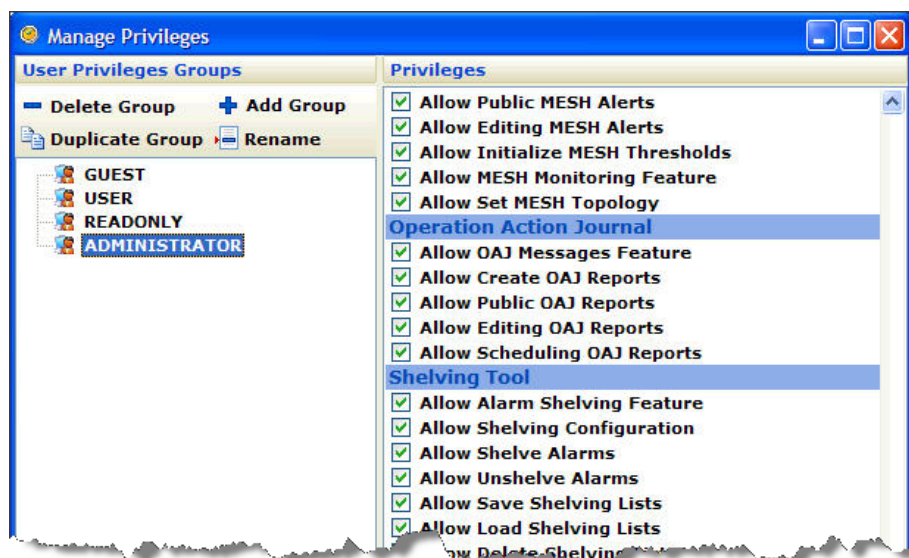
Manage Privileges

User Privileges Groups

Delete Group
Add Group
Duplicate Group
Rename

GUEST
USER
READONLY
ADMINISTRATOR

Privileges

Allow Public MESH Alerts
Allow Editing MESH Alerts
Allow Initialize MESH Thresholds
Allow MESH Monitoring Feature
Allow Set MESH Topology

Operation Action Journal

Allow OAJ Messages Feature
Allow Create OAJ Reports
Allow Public OAJ Reports
Allow Editing OAJ Reports
Allow Scheduling OAJ Reports

Shelving Tool

Allow Alarm Shelving Feature
Allow Shelving Configuration
Allow Shelve Alarms
Allow Unshelve Alarms
Allow Save Shelving Lists
Allow Load Shelving Lists
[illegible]w Delete Shelving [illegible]